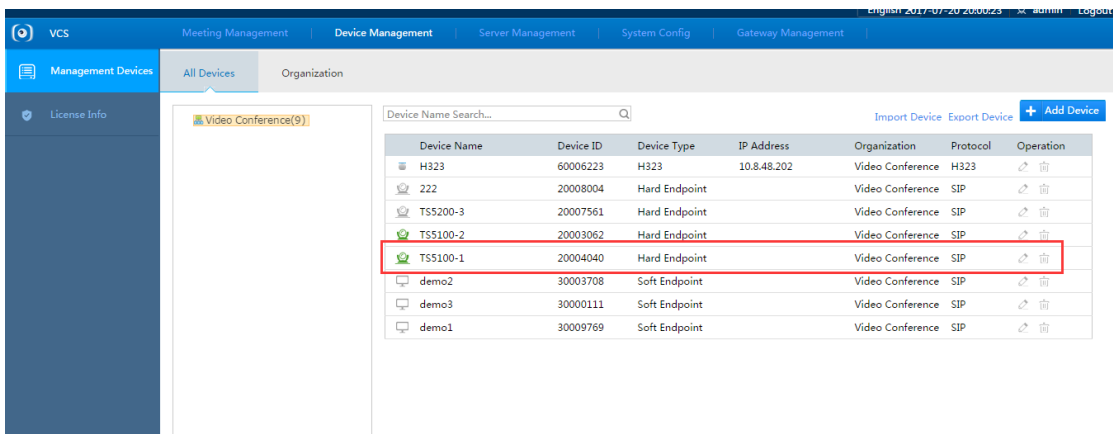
English 2017-07-20 20:00:23 admin Logout

VCS Meeting Management Device Management Server Management System Config Gateway Management

Management Devices

License Info

All Devices Organization

Video Conference(9)

Device Name Search...

Import Device Export Device + Add Device

| Device Name | Device ID | Device Type | IP Address | Organization | Protocol | Operation |
|---|---|---|---|---|---|---|
| H323 | 60006223 | H323 | 10.8.48.202 | Video Conference | H323 | |
| 222 | 20008004 | Hard Endpoint | | Video Conference | SIP | |
| TS5200-3 | 20007561 | Hard Endpoint | | Video Conference | SIP | |
| TS5100-2 | 20003062 | Hard Endpoint | | Video Conference | SIP | |
| TS5100-1 | 20004040 | Hard Endpoint | | Video Conference | SIP | |
| demo2 | 30003708 | Soft Endpoint | | Video Conference | SIP | |
| demo3 | 30000111 | Soft Endpoint | | Video Conference | SIP | |
| demo1 | 30009769 | Soft Endpoint | | Video Conference | SIP | |